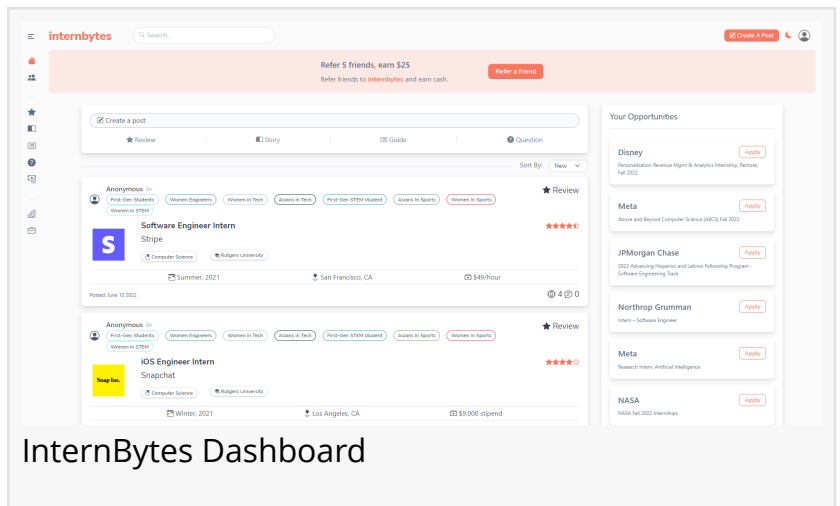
internbytes

Search...

Create A Post

Refer 5 friends, earn $25

Refer friends to internbytes and earn cash.

Refer a friend

Create a post

Review | Story | Guide | Question

Sort By: New

Anonymous in

First-Gen Students | Women Engineers | Women in Tech | Asians in Tech | First-Gen STEM student | Asians in Sports | Women in Sports | Women in STEM

Review

Software Engineer Intern

Stripe

Computer Science | Rutgers University

Summer, 2021 | San Francisco, CA | $49/hour

Posted: June 10 2022

4 | 0

Anonymous in

First-Gen Students | Women Engineers | Women in Tech | Asians in Tech | First-Gen STEM student | Asians in Sports | Women in Sports | Women in STEM

Review

iOS Engineer Intern

Snapchat

Snap Inc.

Computer Science | Rutgers University

Winter, 2021 | Los Angeles, CA | $9,000 stipend

Your Opportunities

Disney
Apply
Personalization Revenue Mgmt & Analytics Internship, Remote, Fall 2022

Meta
Apply
Above and Beyond Computer Science (ABCS) Fall 2022

JPMorgan Chase
Apply
2022 Advancing Hispanics and Latinos Fellowship Program - Software Engineering Track

Northrop Grumman
Apply
Intern – Software Engineer

Meta
Apply
Research Intern, Artificial Intelligence

NASA
Apply
NASA fall 2022 Internships

InternBytes Dashboard